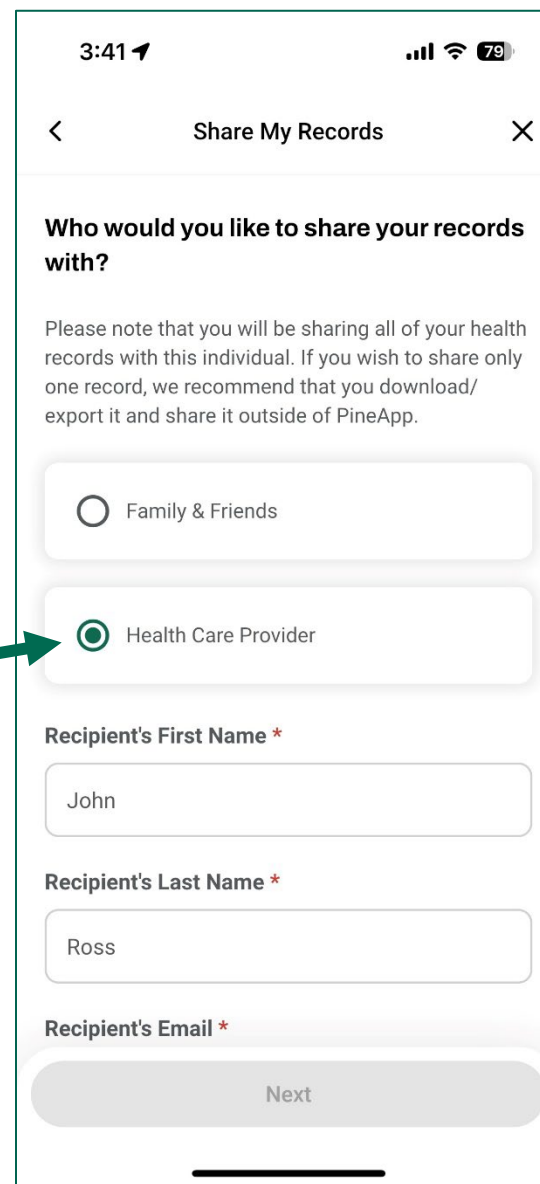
3:41

79

<

Share My Records

X

Who would you like to share your records with?

Please note that you will be sharing all of your health records with this individual. If you wish to share only one record, we recommend that you download/ export it and share it outside of PineApp.

Family & Friends

Health Care Provider

Recipient's First Name *

John

Recipient's Last Name *

Ross

Recipient's Email *

Next